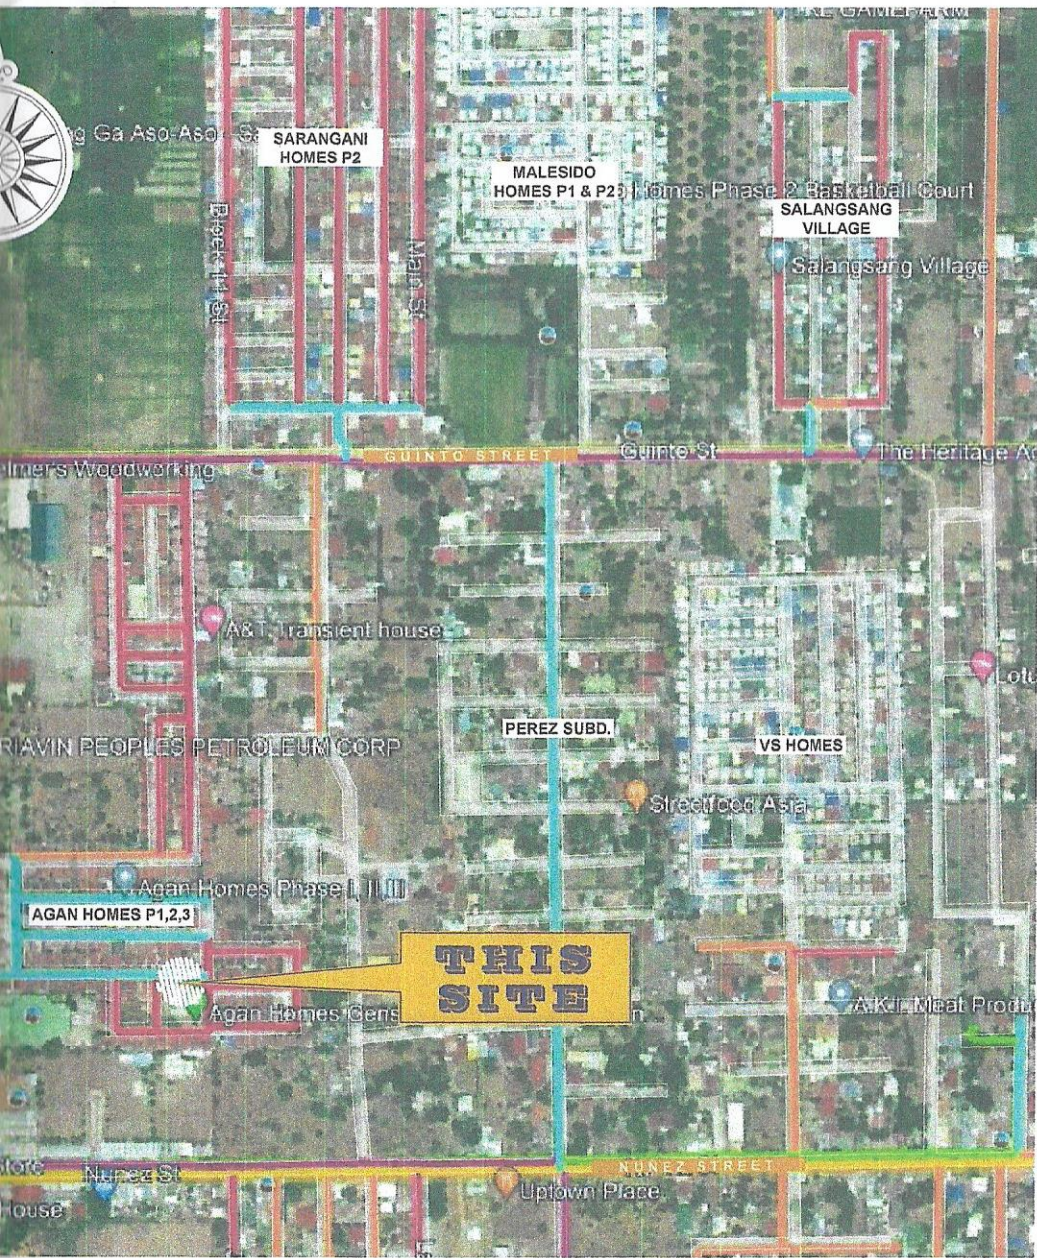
KL GAMEFARM

g Ga Aso-Aso Sa

SARANGANI HOMES P2

MALESIDO HOMES P1 & P2

Homes Phase 2 Basketball Court

SALANGSANG VILLAGE

Salangsang Village

Block 11 St

Main St

GUINTO STREET

Guinto St

The Heritage A

lmer's Woodworking

A&T Transient house

PEREZ SUBD.

VS HOMES

Lot

RIAVIN PEOPLES PETROLEUM CORP

Streetfood Asia

Agan Homes Phase I, II, III

AGAN HOMES P1,2,3

THIS SITE

Agan Homes Gens

A.K.I. Meat Produ

Store

Nunez St

NUNEZ STREET

Uptown Place

House